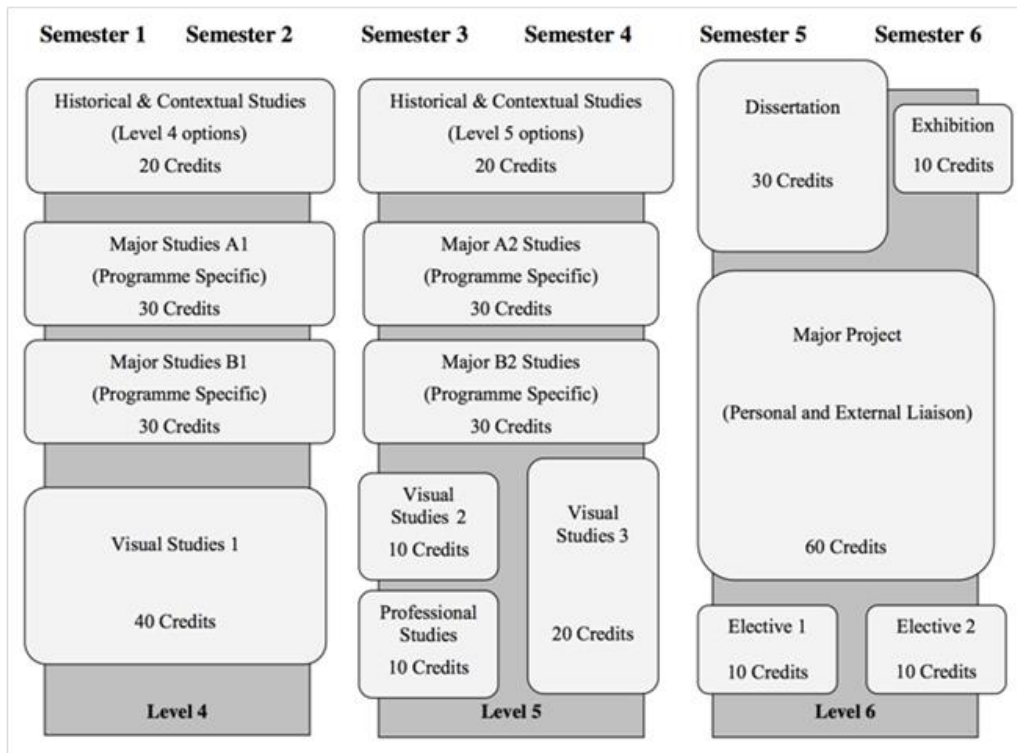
Semester 1 Semester 2

Historical & Contextual Studies
(Level 4 options)
20 Credits

Major Studies A1
(Programme Specific)
30 Credits

Major Studies B1
(Programme Specific)
30 Credits

Visual Studies 1
40 Credits

Level 4

Semester 3 Semester 4

Historical & Contextual Studies
(Level 5 options)
20 Credits

Major A2 Studies
(Programme Specific)
30 Credits

Major B2 Studies
(Programme Specific)
30 Credits

Visual Studies 2
10 Credits

Visual Studies 3
20 Credits

Professional Studies
10 Credits

Level 5

Semester 5 Semester 6

Dissertation
30 Credits

Exhibition
10 Credits

Major Project
(Personal and External Liaison)
60 Credits

Elective 1
10 Credits

Elective 2
10 Credits

Level 6